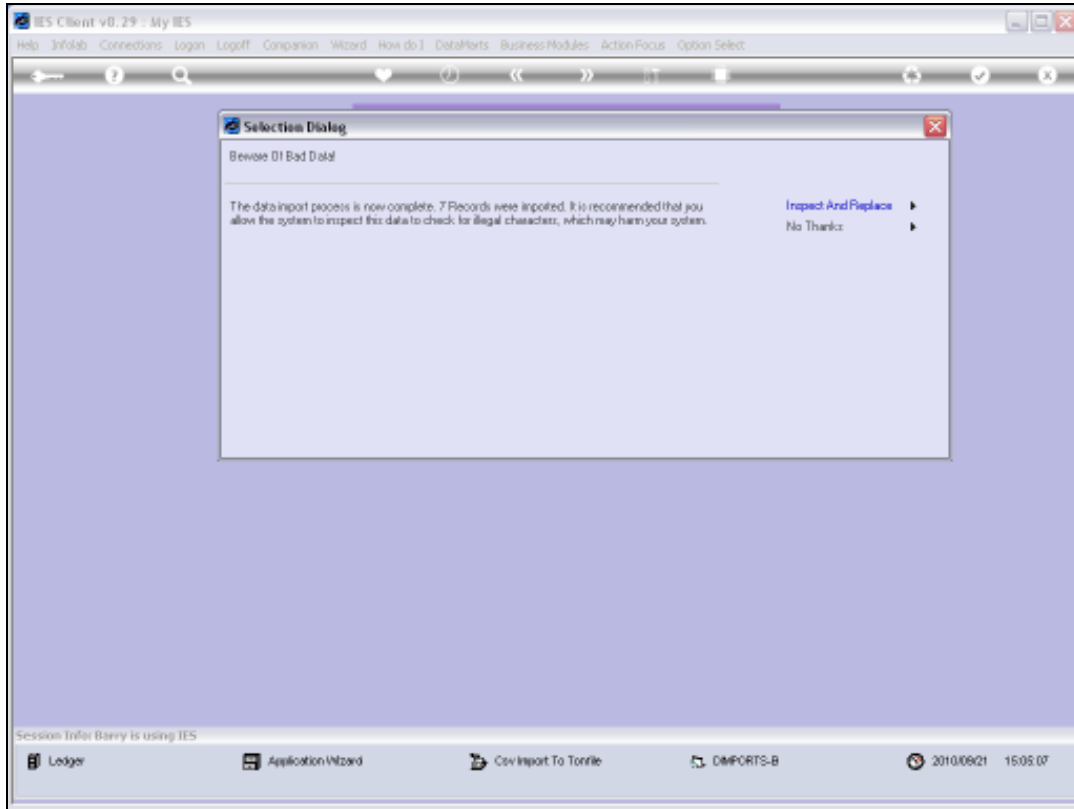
IES Client v8.29 : My IES

Help Infolab Connections Logon Logoff Companion Wizard How do I DataMarts Business Modules Action Focus Option Select

Selection Dialog

Beware Of Bad Data!

The data import process is now complete. 7 Records were imported. It is recommended that you allow the system to inspect this data to check for illegal characters, which may harm your system.

Inspect And Replace

No Thanks

Session Info: Barry is using IES

Ledger

Application Wizard

Csv Import To Tonfile

DIMPORTS-B

2010/09/21 15:05:07